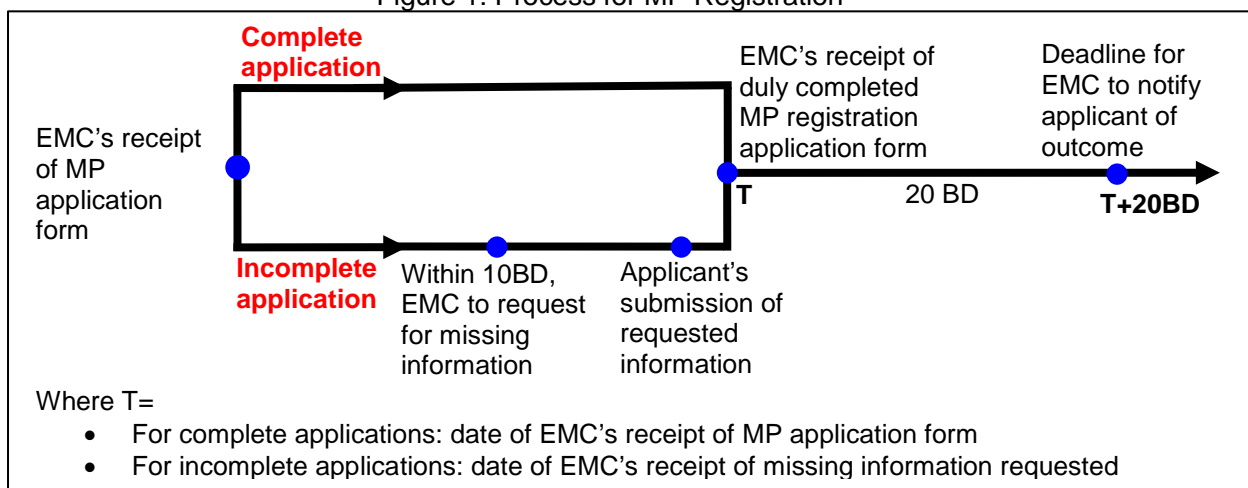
Figure 1: Process for MP Registration

EMC's receipt of MP application form

Complete application

Incomplete application

Within 10BD, EMC to request for missing information

Applicant's submission of requested information

EMC's receipt of duly completed MP registration application form

T

20 BD

Deadline for EMC to notify applicant of outcome

T+20BD

Where T=

- For complete applications: date of EMC's receipt of MP application form
- For incomplete applications: date of EMC's receipt of missing information requested